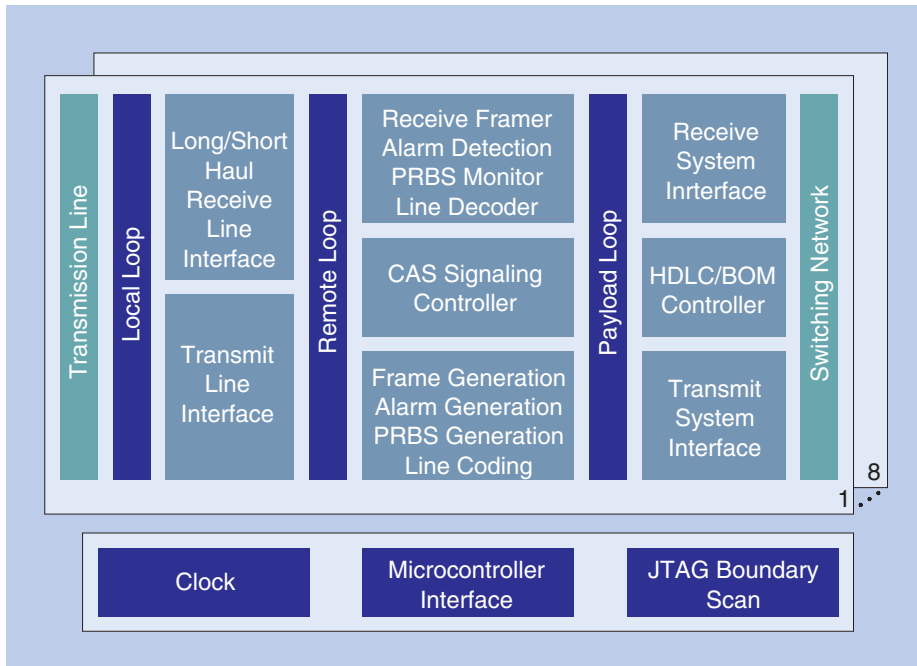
Transmission Line

Local Loop

Long/Short Haul Receive Line Interface

Transmit Line Interface

Remote Loop

Receive Framer
Alarm Detection
PRBS Monitor
Line Decoder

CAS Signaling Controller

Frame Generation
Alarm Generation
PRBS Generation
Line Coding

Payload Loop

Receive System Inrterface

HDLC/BOM Controller

Transmit System Interface

Switching Network

8

1

Clock

Microcontroller Interface

JTAG Boundary Scan